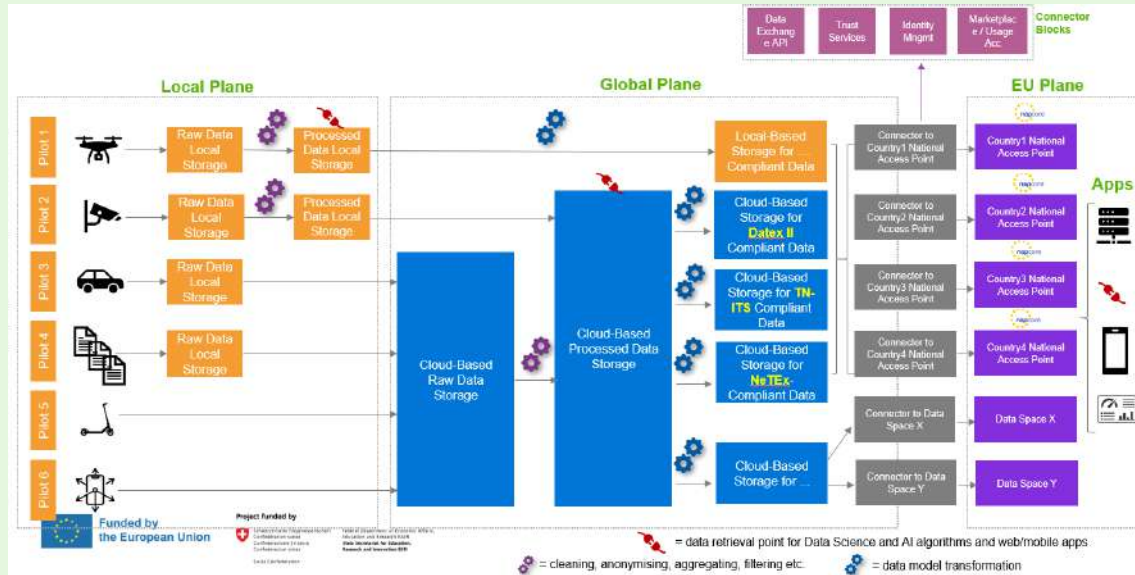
Data Exchange API

Trust Services

Identity Mngmt

Marketplace / Usage Acc.

Connector Blocks

Local Plane

Global Plane

EU Plane

Pilot 1

Raw Data Local Storage

Processed Data Local Storage

Local-Based Storage for ... Compliant Data

Connector to Country1 National Access Point

napcore

Country1 National Access Point

Pilot 2

Raw Data Local Storage

Processed Data Local Storage

Cloud-Based Storage for Datex II Compliant Data

Connector to Country2 National Access Point

napcore

Country2 National Access Point

Apps

Pilot 3

Raw Data Local Storage

Cloud-Based Storage for TN-ITS Compliant Data

Connector to Country3 National Access Point

napcore

Country3 National Access Point

Pilot 4

Raw Data Local Storage

Cloud-Based Raw Data Storage

Cloud-Based Processed Data Storage

Cloud-Based Storage for NeTEx-Compliant Data

Connector to Country4 National Access Point

napcore

Country4 National Access Point

Pilot 5

Connector to Data Space X

Data Space X

Pilot 6

Cloud-Based Storage for ...

Connector to Data Space Y

Data Space Y

Funded by the European Union

Project funded by

Schweizerische Eidgenossenschaft Confédération suisse Confederazione Svizzera Confederaziun svizra

Swiss Confederation

Federal Department of Economic Affairs, Education and Research EAER State Secretariat for Education, Research and Innovation SERI

= data retrieval point for Data Science and AI algorithms and web/mobile apps

= cleaning, anonymising, aggregating, filtering etc.

= data model transformation